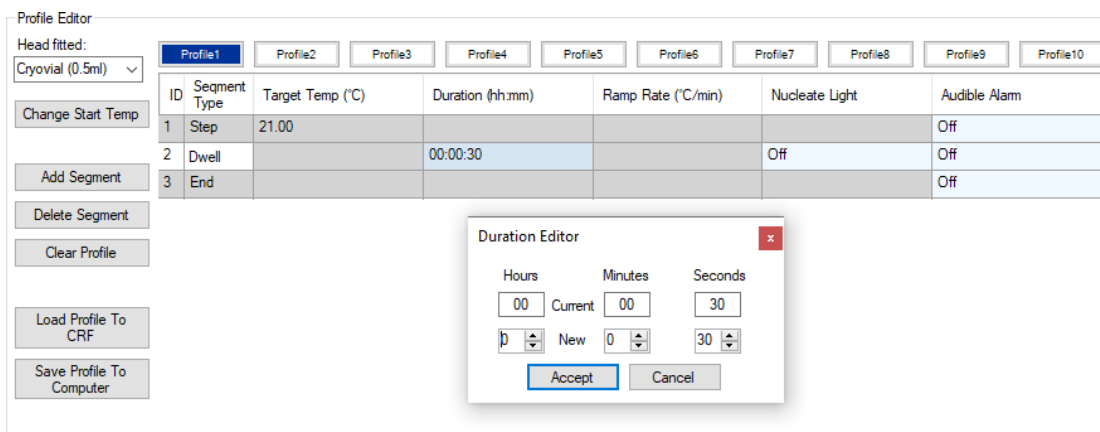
Profile Editor

Head fitted:

Cryovial (0.5ml)

Change Start Temp

Add Segment

Delete Segment

Clear Profile

Load Profile To CRF

Save Profile To Computer

Profile1 Profile2 Profile3 Profile4 Profile5 Profile6 Profile7 Profile8 Profile9 Profile10

| ID | Segment Type | Target Temp (°C) | Duration (hh:mm) | Ramp Rate (°C/min) | Nucleate Light | Audible Alarm |
|---|---|---|---|---|---|---|
| 1 | Step | 21.00 | | | | Off |
| 2 | Dwell | | 00:00:30 | | Off | Off |
| 3 | End | | | | | Off |

Duration Editor

Hours Minutes Seconds

00 Current 00 30

0 New 0 30

Accept Cancel